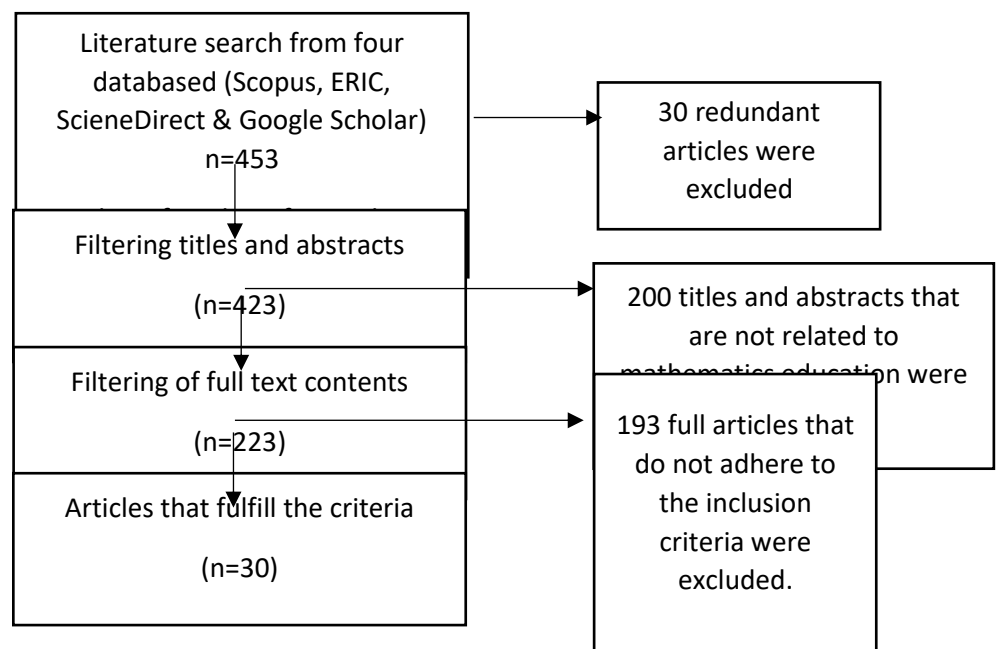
Literature search from four databased (Scopus, ERIC, ScieneDirect & Google Scholar)
n=453

30 redundant articles were excluded

Filtering titles and abstracts

(n=423)

200 titles and abstracts that are not related to mathematics education were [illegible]

Filtering of full text contents

(n=223)

193 full articles that do not adhere to the inclusion criteria were excluded.

Articles that fulfill the criteria

(n=30)